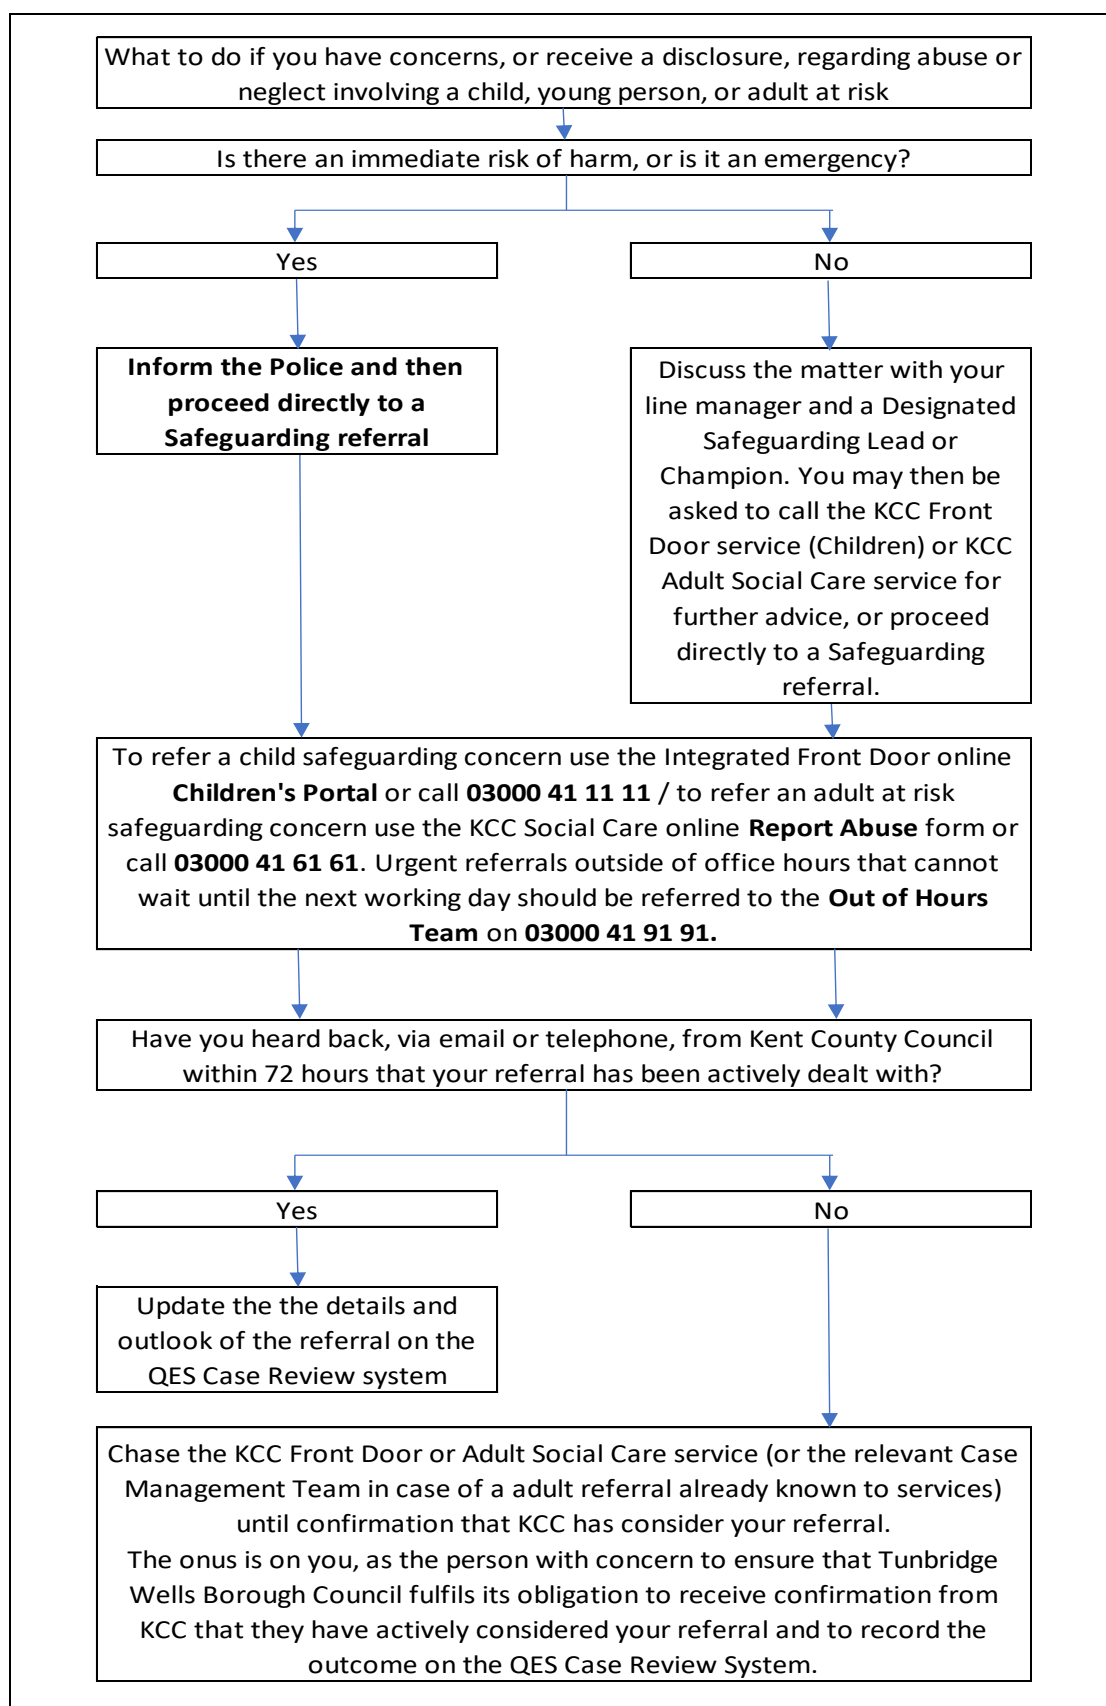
What to do if you have concerns, or receive a disclosure, regarding abuse or neglect involving a child, young person, or adult at risk

Is there an immediate risk of harm, or is it an emergency?

Yes

No

**Inform the Police and then proceed directly to a Safeguarding referral**

Discuss the matter with your line manager and a Designated Safeguarding Lead or Champion. You may then be asked to call the KCC Front Door service (Children) or KCC Adult Social Care service for further advice, or proceed directly to a Safeguarding referral.

To refer a child safeguarding concern use the Integrated Front Door online **Children's Portal** or call **03000 41 11 11** / to refer an adult at risk safeguarding concern use the KCC Social Care online **Report Abuse** form or call **03000 41 61 61**. Urgent referrals outside of office hours that cannot wait until the next working day should be referred to the **Out of Hours Team** on **03000 41 91 91.**

Have you heard back, via email or telephone, from Kent County Council within 72 hours that your referral has been actively dealt with?

Yes

No

Update the the details and outlook of the referral on the QES Case Review system

Chase the KCC Front Door or Adult Social Care service (or the relevant Case Management Team in case of a adult referral already known to services) until confirmation that KCC has consider your referral.
The onus is on you, as the person with concern to ensure that Tunbridge Wells Borough Council fulfils its obligation to receive confirmation from KCC that they have actively considered your referral and to record the outcome on the QES Case Review System.